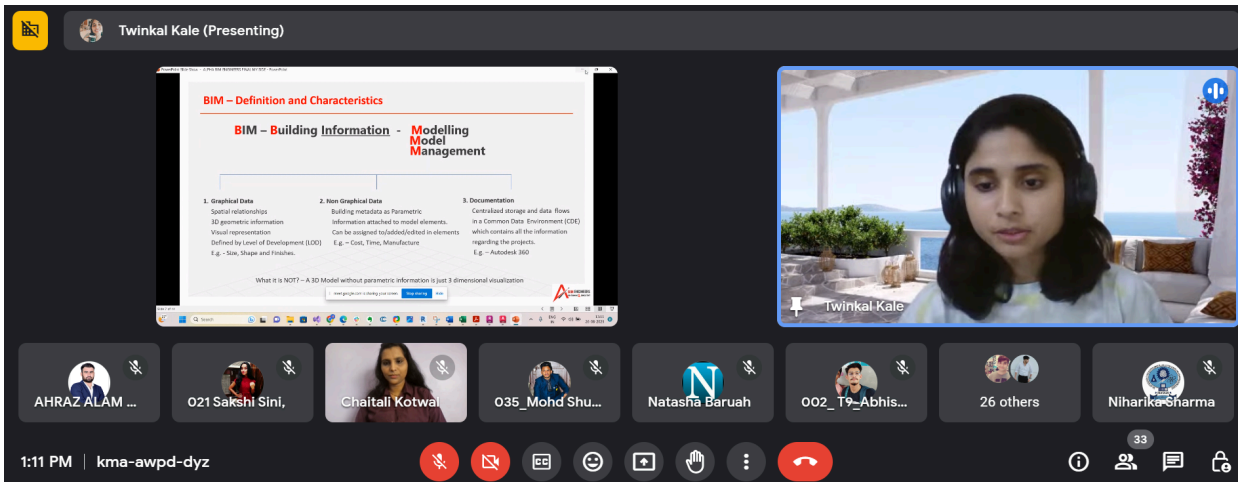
Twinkal Kale (Presenting)

BIM – Definition and Characteristics

BIM – Building Information - Modelling
Model
Management

1. Graphical Data
Spatial relationships
3D geometric information
Visual representation
Defined by Level of Development (LOD)
E.g. – Size, Shape and Finishes.

2. Non Graphical Data
Building metadata as Parametric
Information attached to model elements.
Can be assigned to/added/edited in elements
E.g. – Cost, Time, Manufacture

3. Documentation
Centralized storage and data flows
in a Common Data Environment (CDE)
which contains all the information
regarding the projects.
E.g. – Autodesk 360

What it is NOT? – A 3D Model without parametric information is just 3 dimensional visualization

Stop sharing

Twinkal Kale

AHRAZ ALAM ...
021 Sakshi Sini,
Chaitali Kotwal
035_Mohd Shu...
Natasha Baruah
002_ T9_Abhis...
26 others
Niharika Sharma

1:11 PM | kma-awpd-dyz

33